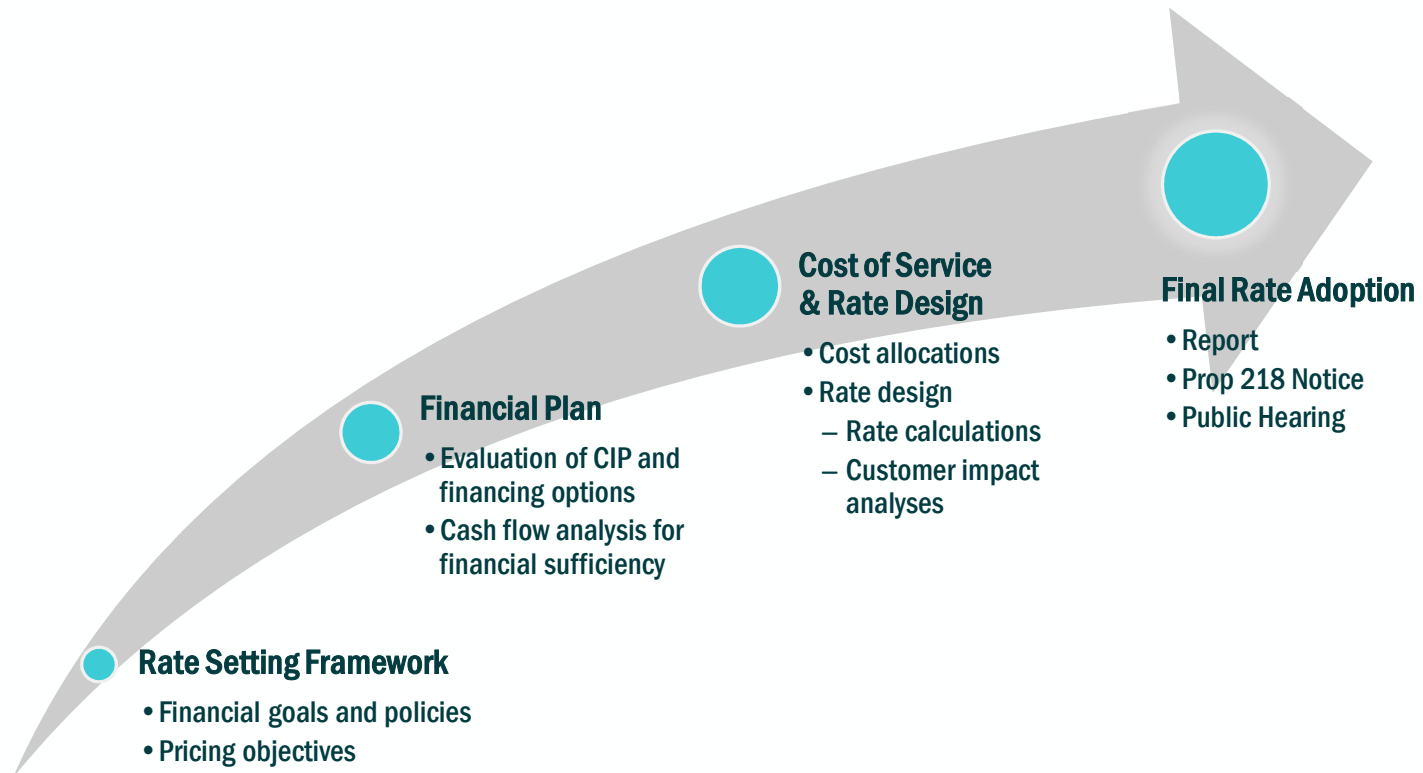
Rate Setting Framework

• Financial goals and policies
• Pricing objectives

Financial Plan

• Evaluation of CIP and financing options
• Cash flow analysis for financial sufficiency

Cost of Service & Rate Design

• Cost allocations
• Rate design
– Rate calculations
– Customer impact analyses

Final Rate Adoption

• Report
• Prop 218 Notice
• Public Hearing